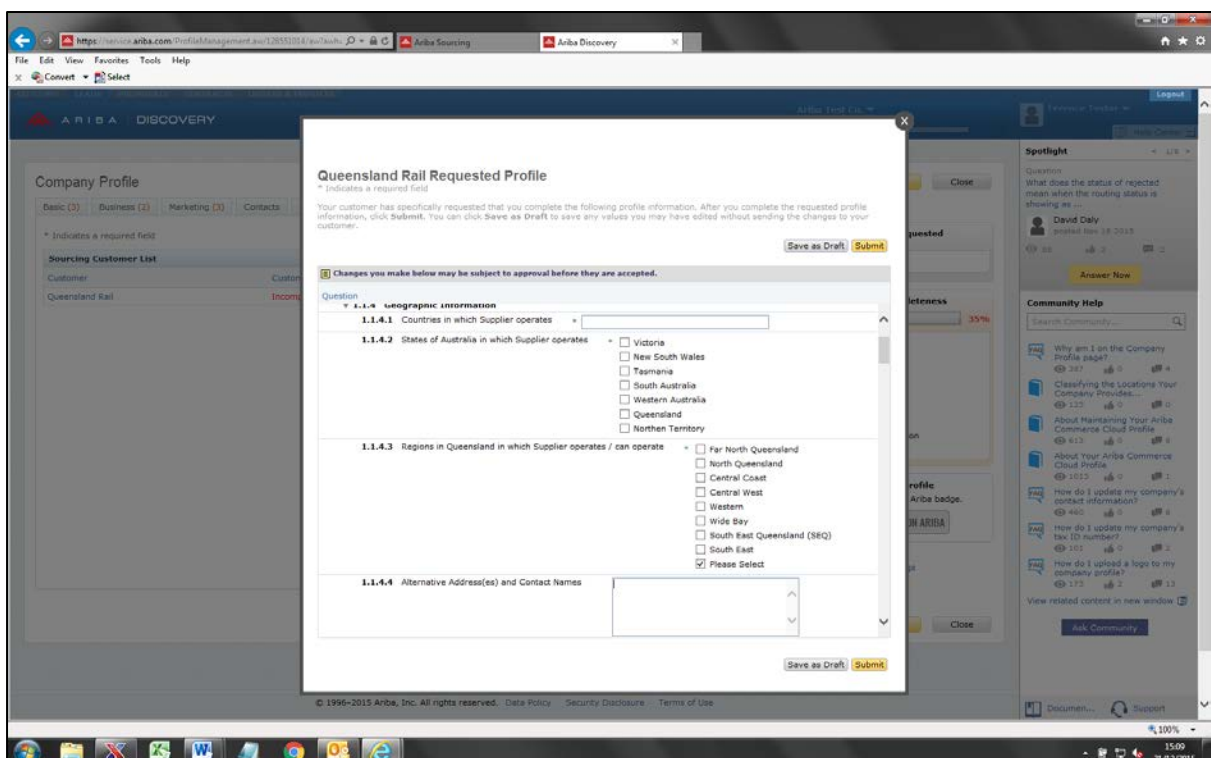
https://service.ariba.com/ProfileManagement.aw/128551014/aw?awh= Ariba Sourcing Ariba Discovery

File Edit View Favorites Tools Help

Convert Select

ARIBA DISCOVERY

Logout

Company Profile

Basic (3) Business (2) Marketing (3) Contacts

* Indicates a required field

Sourcing Customer List

Customer

Queensland Rail

Close

uested

leteness

35%

on

rofile

Ariba badge.

N ARIBA

Close

Queensland Rail Requested Profile

* Indicates a required field

Your customer has specifically requested that you complete the following profile information. After you complete the requested profile information, click Submit. You can click Save as Draft to save any values you may have edited without sending the changes to your customer.

Save as Draft Submit

Changes you make below may be subject to approval before they are accepted.

Question

1.1.4 Geographic Information

1.1.4.1 Countries in which Supplier operates *

1.1.4.2 States of Australia in which Supplier operates *
Victoria
New South Wales
Tasmania
South Australia
Western Australia
Queensland
Northen Territory

1.1.4.3 Regions in Queensland in which Supplier operates / can operate *
Far North Queensland
North Queensland
Central Coast
Central West
Western
Wide Bay
South East Queensland (SEQ)
South East
Please Select

1.1.4.4 Alternative Address(es) and Contact Names

Save as Draft Submit

© 1996–2015 Ariba, Inc. All rights reserved. Data Policy Security Disclosure Terms of Use

Spotlight

What does the status of rejected mean when the routing status is showing as ...

David Daly

Answer Now

Community Help

Search Community...

Why am I on the Company Profile page?

Classifying the Locations Your Company Provides...

About Maintaining Your Ariba Commerce Cloud Profile

About Your Ariba Commerce Cloud Profile

How do I update my company's contact information?

How do I update my company's tax ID number?

How do I upload a logo to my company profile?

View related content in new window

Ask Community

Documen... Support

100%

15:09